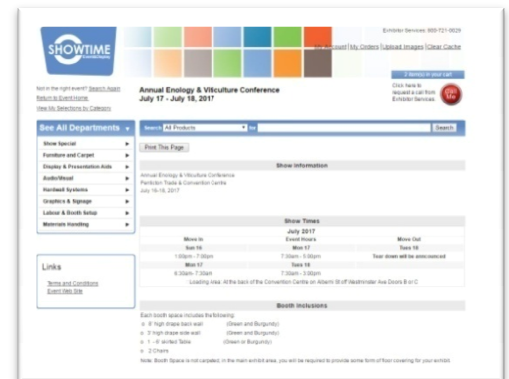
SHOWTIME

Exhibitor Services: 800-721-0029

My Account | My Orders | Upload Images | Clear Cache

2 item(s) in your cart

Not in the right event? Search Again
Return to Event Home
View My Selections by Category

Annual Enology & Viticulture Conference
July 17 - July 18, 2017

Click here to request a call from Exhibitor Services

See All Departments

Show Special
Furniture and Carpet
Display & Presentation Aids
Audio/Visual
Hardwall Systems
Graphics & Signage
Labour & Booth Setup
Materials Handling

Search All Products for Search

Print This Page

Show Information

Annual Enology & Viticulture Conference
Penticton Trade & Convention Centre
July 16-18, 2017

Show Times

| | July 2017 | |
|---|---|---|
| Move In | Event Hours | Move Out |
| Sun 16 | Mon 17 | Tues 18 |
| 1:00pm - 7:00pm | 7:30am - 5:00pm | Tear down will be announced |
| Mon 17 | Tues 18 | |
| 6:30am - 7:30am | 7:30am - 3:00pm | |

Loading Area: At the back of the Convention Centre on Alberni St off Westminster Ave Doors B or C

Links

Terms and Conditions
Event Web Site

Booth Inclusions

Each booth space includes the following:
8' high drape back wall (Green and Burgundy)
3' high drape side wall (Green and Burgundy)
1 - 6' skirted Table (Green or Burgundy)
2 Chairs

Note: Booth Space is not carpeted, in the main exhibit area, you will be required to provide some form of floor covering for your exhibit.